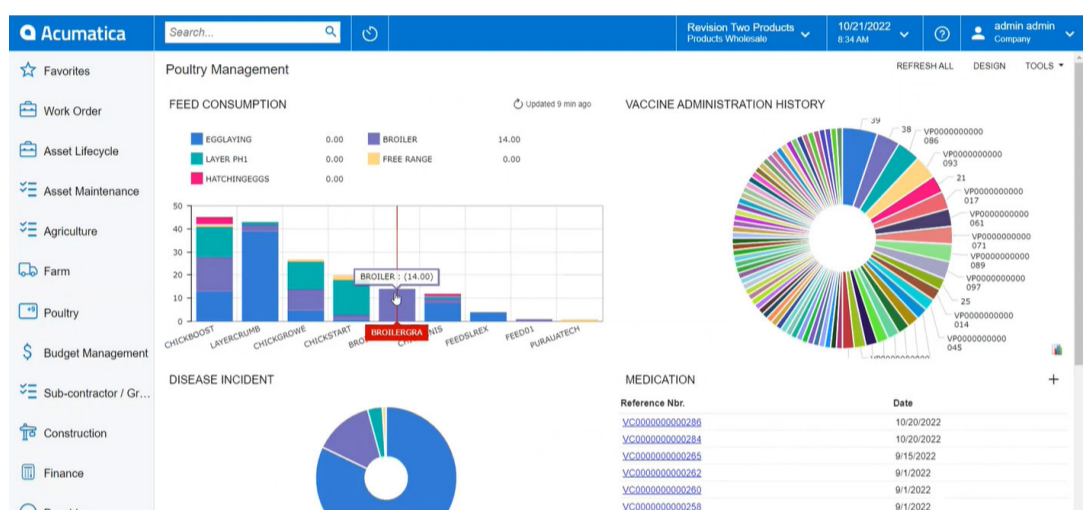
Acumatica

Search...

Revision Two Products
Products Wholesale

10/21/2022
8:34 AM

admin admin
Company

Favorites
Work Order
Asset Lifecycle
Asset Maintenance
Agriculture
Farm
Poultry
Budget Management
Sub-contractor / Gr...
Construction
Finance

Poultry Management

REFRESH ALL DESIGN TOOLS

FEED CONSUMPTION

Updated 9 min ago

| | | | |
|---|---|---|---|
| EGGLAYING | 0.00 | BROILER | 14.00 |
| LAYER PH1 | 0.00 | FREE RANGE | 0.00 |
| HATCHINGEGGS | 0.00 | | |

50
40
30
20
10
0

BROILER : (14.00)

CHICKBOOST LAYERCRUMB CHICKGROWE CHICKSTART BRO BROILERGRA NIS FEEDSLREX FEED01 PURAUATECH

VACCINE ADMINISTRATION HISTORY

39
38
VP0000000000 086
VP0000000000 093
21
VP0000000000 017
VP0000000000 061
VP0000000000 071
VP0000000000 089
VP0000000000 097
25
VP0000000000 014
VP0000000000 045

DISEASE INCIDENT

MEDICATION

| Reference Nbr. | Date |
|---|---|
| VC0000000000286 | 10/20/2022 |
| VC0000000000284 | 10/20/2022 |
| VC0000000000265 | 9/15/2022 |
| VC0000000000262 | 9/1/2022 |
| VC0000000000260 | 9/1/2022 |
| VC0000000000258 | 9/1/2022 |